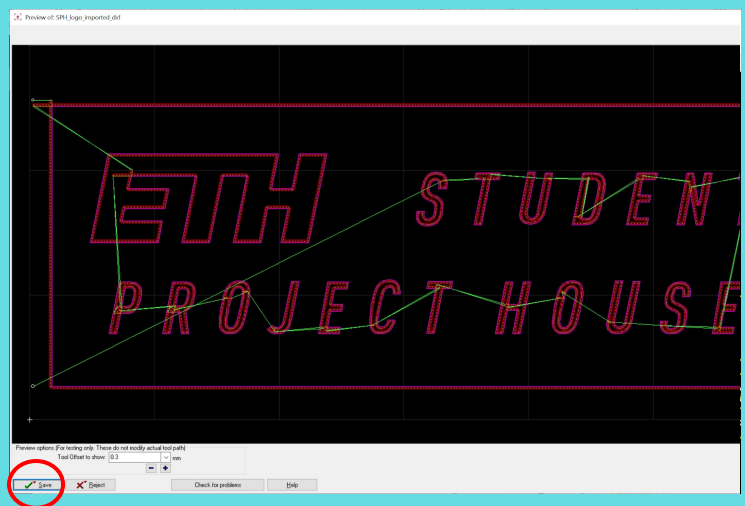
Preview of: SPH_logo_imported_dxf

ETH STUDEN

PROJECT HOUSE

Preview options (For testing only. These do not modify actual tool path)

Tool Offset to show: 0.3 mm

Save

Reject

Check for problems

Help